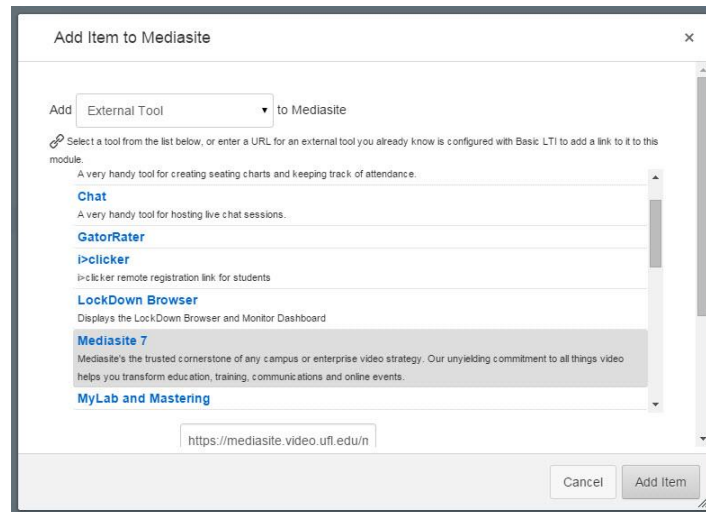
Add Item to Mediasite

×

Add External Tool ▾ to Mediasite

Select a tool from the list below, or enter a URL for an external tool you already know is configured with Basic LTI to add a link to it to this module.

A very handy tool for creating seating charts and keeping track of attendance.

Chat

A very handy tool for hosting live chat sessions.

GatorRater

i>clicker

i>clicker remote registration link for students

LockDown Browser

Displays the LockDown Browser and Monitor Dashboard

Mediasite 7

Mediasite's the trusted cornerstone of any campus or enterprise video strategy. Our unyielding commitment to all things video helps you transform education, training, communications and online events.

MyLab and Mastering

https://mediasite.video.ufl.edu/n

Cancel

Add Item